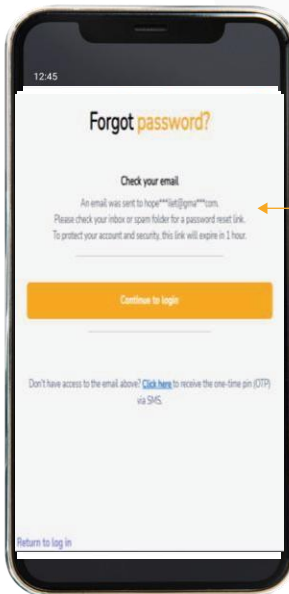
12:45

Forgot password?

Check your email

An email was sent to hope***llet@gma***com. Please check your inbox or spam folder for a password reset link. To protect your account and security, this link will expire in 1 hour.

Continue to login

Don't have access to the email above? Click here to receive the one-time pin (OTP) via SMS.

Return to log in